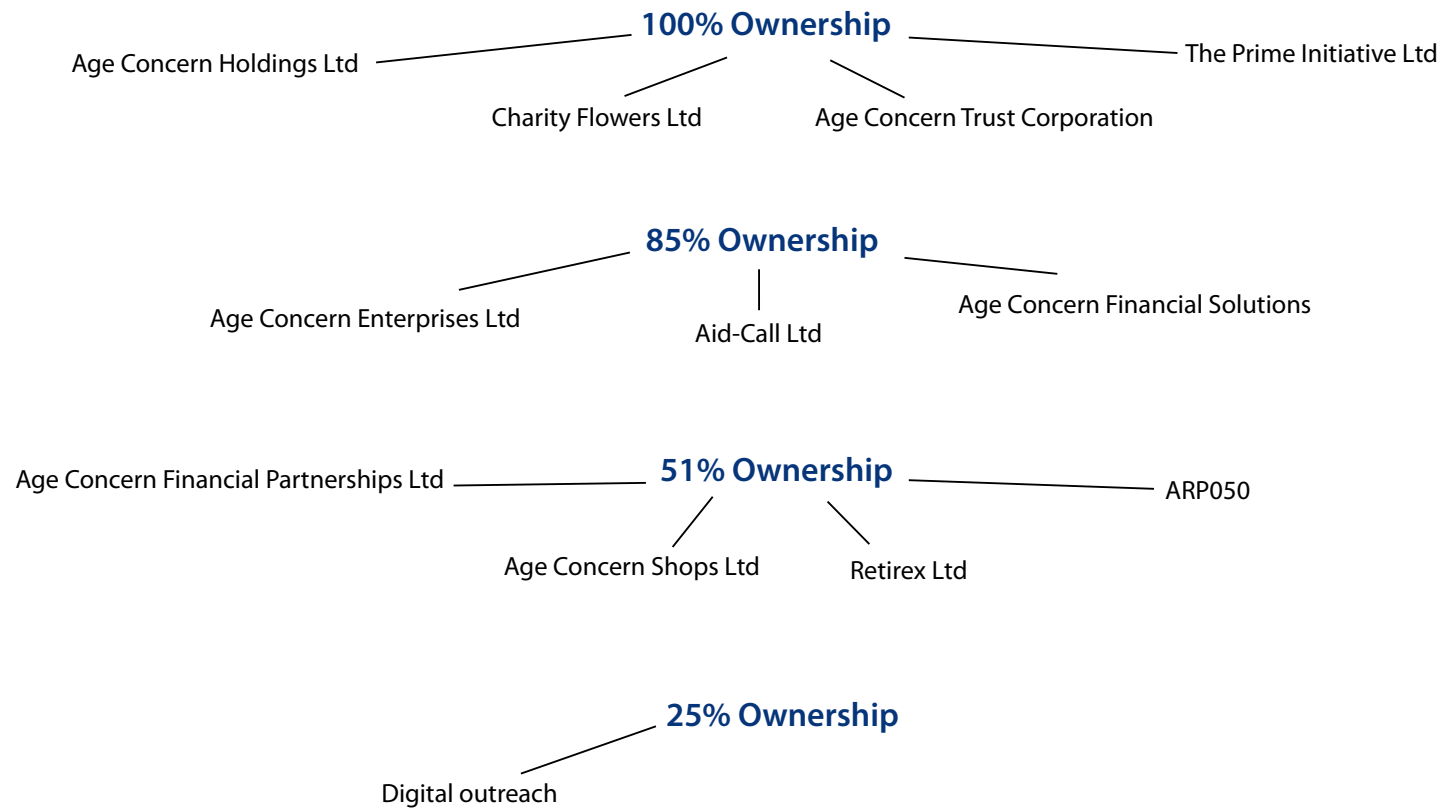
100% Ownership

Age Concern Holdings Ltd

The Prime Initiative Ltd

Charity Flowers Ltd

Age Concern Trust Corporation

85% Ownership

Age Concern Enterprises Ltd

Aid-Call Ltd

Age Concern Financial Solutions

51% Ownership

Age Concern Financial Partnerships Ltd

ARP050

Age Concern Shops Ltd

Retirex Ltd

25% Ownership

Digital outreach